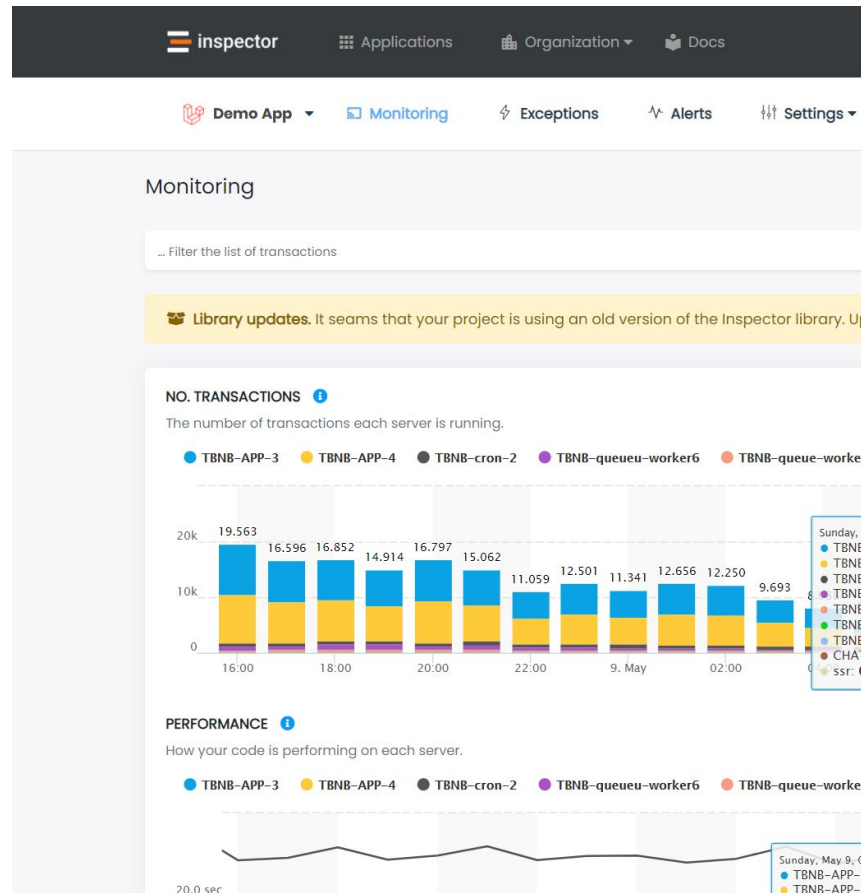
inspector Applications Organization Docs

Demo App Monitoring Exceptions Alerts Settings

Monitoring

... Filter the list of transactions

Library updates. It seams that your project is using an old version of the Inspector library. U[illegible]

NO. TRANSACTIONS

The number of transactions each server is running.

TBNB-APP-3 TBNB-APP-4 TBNB-cron-2 TBNB-queueu-worker6 TBNB-queue-worke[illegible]

20k
10k
0

19.563 16.596 16.852 14.914 16.797 15.062 11.059 12.501 11.341 12.656 12.250 9.693 8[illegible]

16:00 18:00 20:00 22:00 9. May 02:00 0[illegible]

Sunday, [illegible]
TBNB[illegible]
TBNB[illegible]
TBNB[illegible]
TBNB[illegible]
TBNB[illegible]
TBNB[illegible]
TBNB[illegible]
CHA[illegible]
ssr: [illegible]

PERFORMANCE

How your code is performing on each server.

TBNB-APP-3 TBNB-APP-4 TBNB-cron-2 TBNB-queueu-worker6 TBNB-queue-worke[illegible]

Sunday, May 9, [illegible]
TBNB-APP-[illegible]
TBNB-APP-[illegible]

20.0 sec